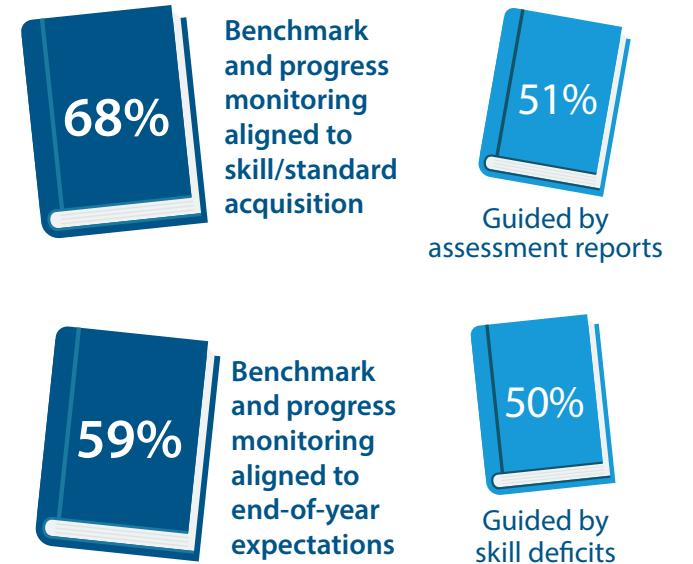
68%

Benchmark and progress monitoring aligned to skill/standard acquisition

51%

Guided by assessment reports

59%

Benchmark and progress monitoring aligned to end-of-year expectations

50%

Guided by skill deficits